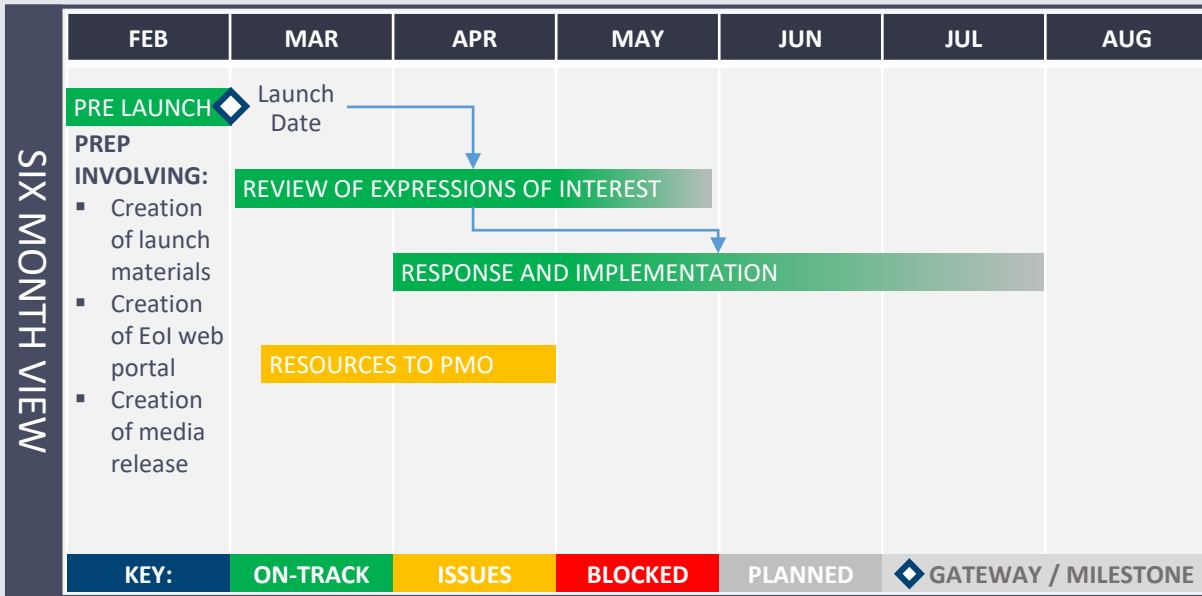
SIX MONTH VIEW

| FEB | MAR | APR | MAY | JUN | JUL | AUG |
|---|---|---|---|---|---|---|

PRE LAUNCH

Launch Date

PREP INVOLVING:
- Creation of launch materials
- Creation of EoI web portal
- Creation of media release

REVIEW OF EXPRESSIONS OF INTEREST

RESPONSE AND IMPLEMENTATION

RESOURCES TO PMO

| KEY: | ON-TRACK | ISSUES | BLOCKED | PLANNED | GATEWAY / MILESTONE |
|---|---|---|---|---|---|